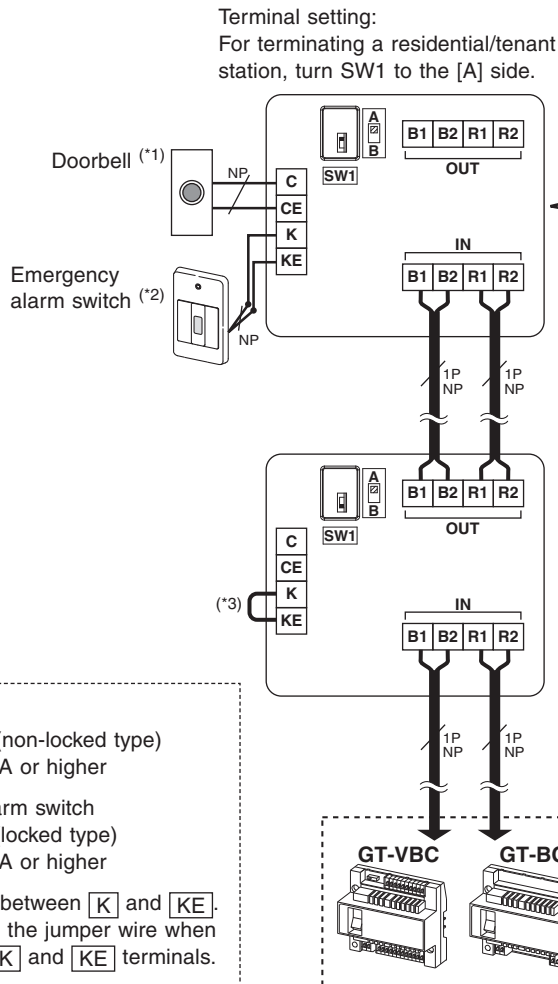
Terminal setting:
For terminating a residential/tenant station, turn SW1 to the [A] side.

Doorbell $^{(*1)}$

NP

Emergency alarm switch $^{(*2)}$

NP

A
B
SW1

B1 B2 R1 R2
OUT

C
CE
K
KE

IN
B1 B2 R1 R2

1P NP
1P NP

A
B
SW1

B1 B2 R1 R2
OUT

C
CE
K
KE

(*3)

IN
B1 B2 R1 R2

1P NP
1P NP

(non-locked type)
A or higher

arm switch
locked type)
A or higher

between K and KE.
the jumper wire when
K and KE terminals.

GT-VBC
GT-BC